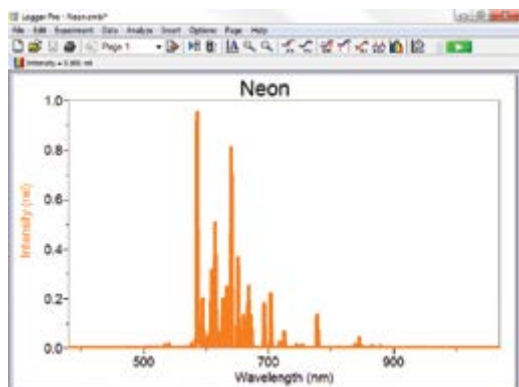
Logger Pro - Neon.cmbl*

File Edit Experiment Data Analyze Insert Options Page Help

Page 1

Intensity = 0.000 rel

Neon

1.0

0.8

0.6

0.4

0.2

0.0

Intensity (rel)

500

600

700

800

900

Wavelength (nm)